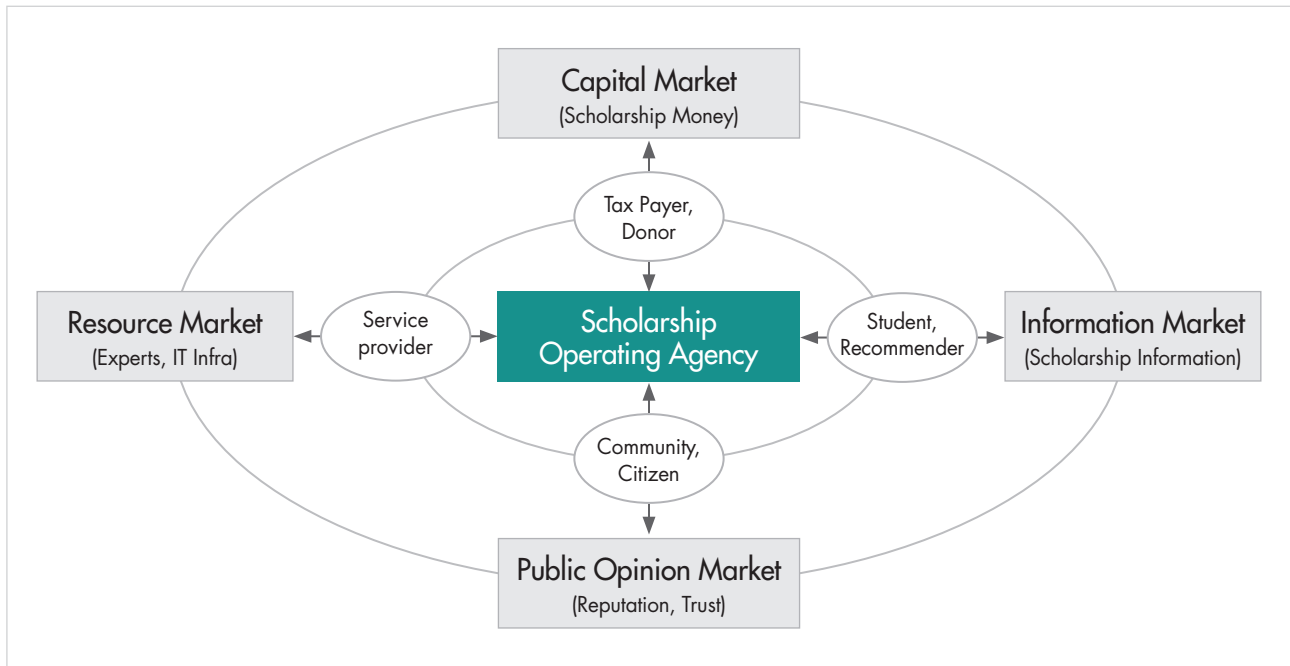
Capital Market
(Scholarship Money)

Tax Payer, Donor

Resource Market
(Experts, IT Infra)

Service provider

Scholarship Operating Agency

Student, Recommender

Information Market
(Scholarship Information)

Community, Citizen

Public Opinion Market
(Reputation, Trust)